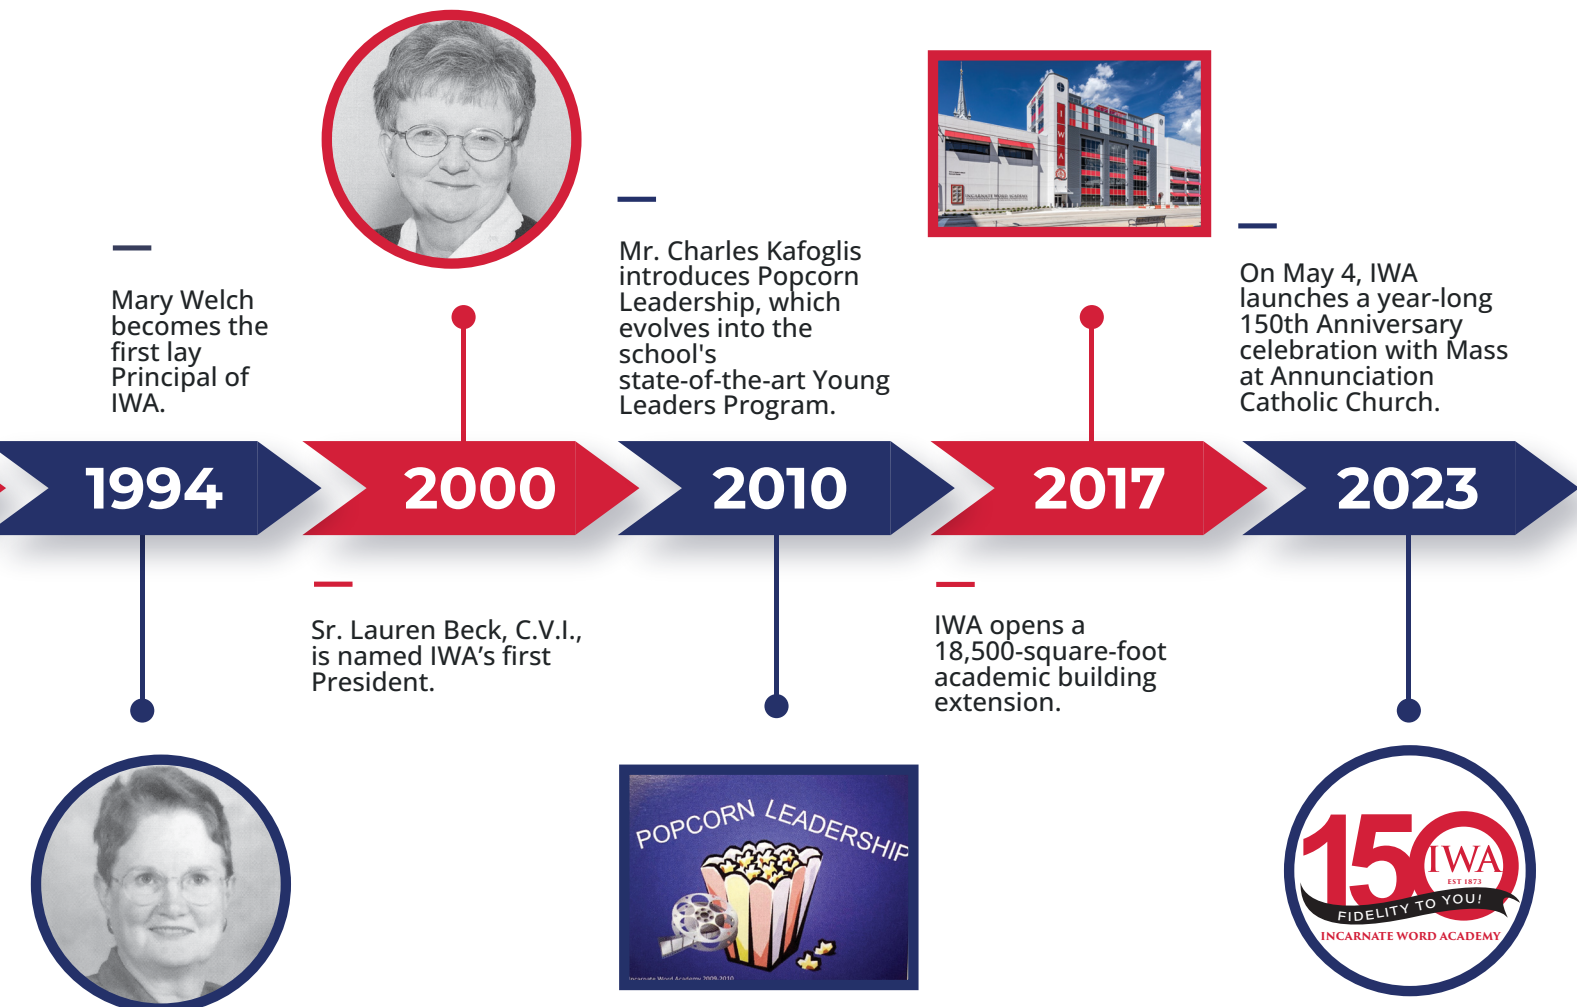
Mary Welch becomes the first lay Principal of IWA.

Mr. Charles Kafoglis introduces Popcorn Leadership, which evolves into the school's state-of-the-art Young Leaders Program.

On May 4, IWA launches a year-long 150th Anniversary celebration with Mass at Annunciation Catholic Church.

1994

2000

2010

2017

2023

Sr. Lauren Beck, C.V.I., is named IWA's first President.

IWA opens a 18,500-square-foot academic building extension.

POPCORN LEADERSHIP

Incarnate Word Academy 2009-2010

150

IWA

EST 1873

FIDELITY TO YOU!

INCARNATE WORD ACADEMY